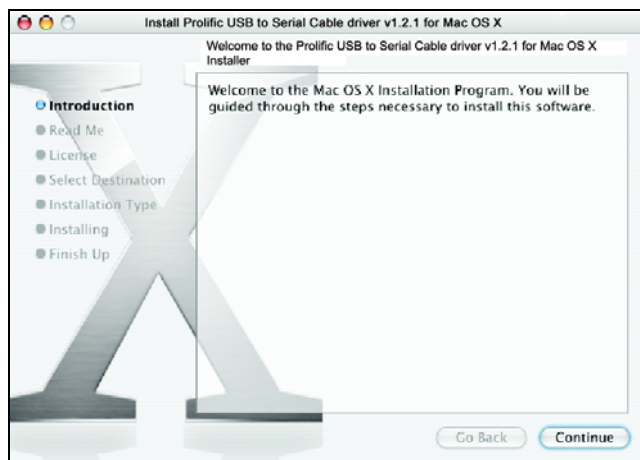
Install Prolific USB to Serial Cable driver v1.2.1 for Mac OS X

Welcome to the Prolific USB to Serial Cable driver v1.2.1 for Mac OS X Installer

Introduction
Read Me
License
Select Destination
Installation Type
Installing
Finish Up

Welcome to the Mac OS X Installation Program. You will be guided through the steps necessary to install this software.

Go Back
Continue